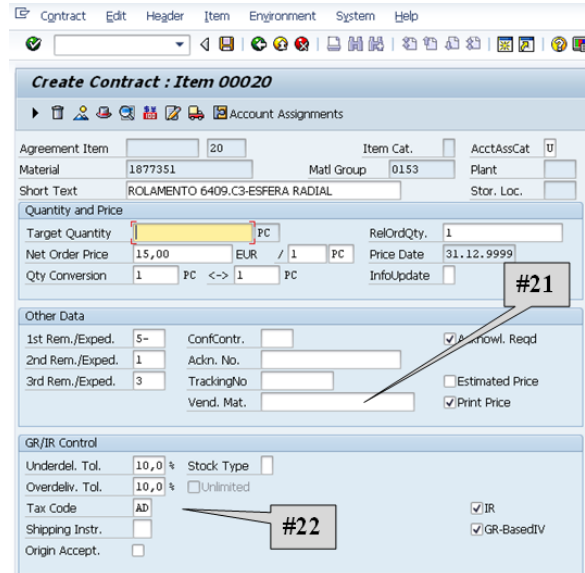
Contract Edit Header Item Environment System Help

Create Contract : Item 00020

Account Assignments

Agreement Item | 20 | Item Cat. | AcctAssCat U
Material 1877351 | Matl Group 0153 | Plant
Short Text ROLAMENTO 6409.C3-ESFERA RADIAL | Stor. Loc.

Quantity and Price
Target Quantity | PC | RelOrdQty. 1
Net Order Price 15,00 EUR / 1 PC | Price Date 31.12.9999
Qty Conversion 1 PC <-> 1 PC | InfoUpdate

#21

Other Data
1st Rem./Exped. 5- | ConfContr. | Acknowl. Reqd
2nd Rem./Exped. 1 | Ackn. No.
3rd Rem./Exped. 3 | TrackingNo | Estimated Price
Vend. Mat. | Print Price

GR/IR Control
Underdel. Tol. 10,0 % | Stock Type
Overdeliv. Tol. 10,0 % | Unlimited
Tax Code AD | IR
Shipping Instr. | GR-BasedIV
Origin Accept.

#22